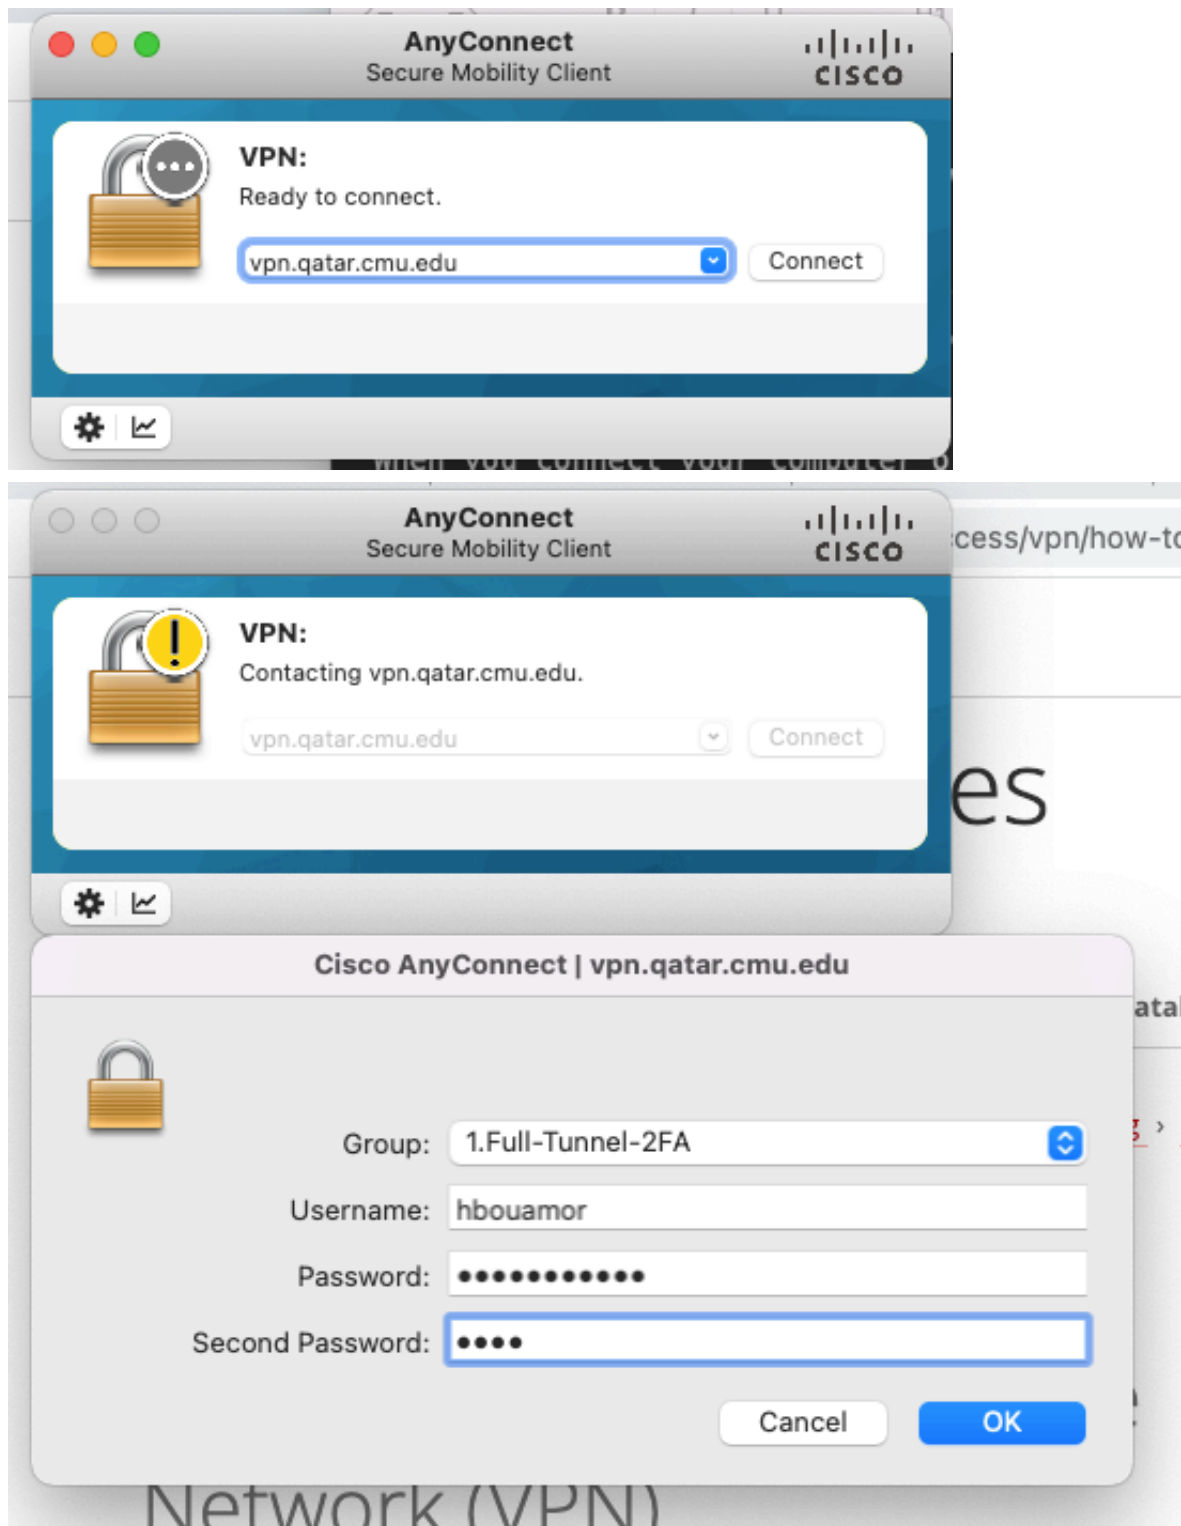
AnyConnect
Secure Mobility Client

cisco

VPN:
Ready to connect.

vpn.qatar.cmu.edu

Connect

when you connect your computer o

AnyConnect
Secure Mobility Client

cisco

cess/vpn/how-t

VPN:
Contacting vpn.qatar.cmu.edu.

vpn.qatar.cmu.edu

Connect

es

Cisco AnyConnect | vpn.qatar.cmu.edu

atal

Group: 1.Full-Tunnel-2FA

Username: hbouamor

Password: ●●●●●●●●●●●●

Second Password: ●●●●

Cancel

OK

Network (VPN)